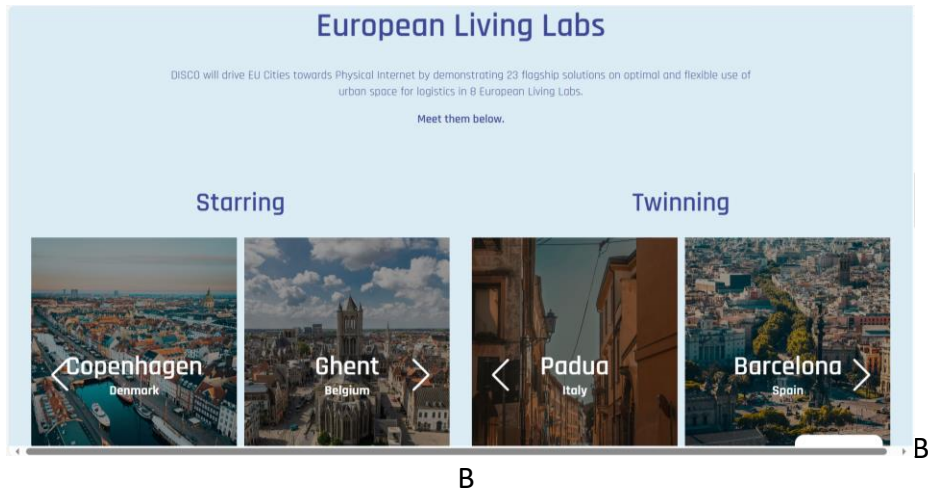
European Living Labs

DISCO will drive EU Cities towards Physical Internet by demonstrating 23 flagship solutions on optimal and flexible use of urban space for logistics in 8 European Living Labs.

Meet them below.

Starring

Twinning

Copenhagen
Denmark

Ghent
Belgium

Padua
Italy

Barcelona
Spain

B

B